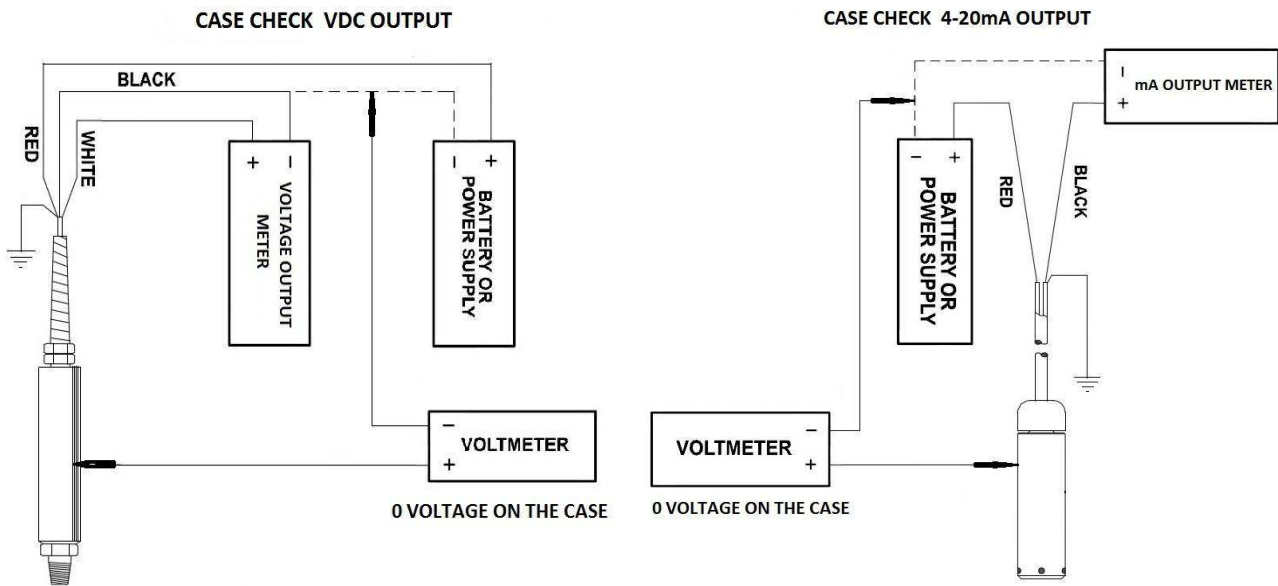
CASE CHECK VDC OUTPUT

BLACK

RED

WHITE

+ − VOLTAGE OUTPUT METER

− + BATTERY OR POWER SUPPLY

− VOLTMETER +

0 VOLTAGE ON THE CASE

CASE CHECK 4-20mA OUTPUT

− + mA OUTPUT METER

− + BATTERY OR POWER SUPPLY

RED

BLACK

VOLTMETER − +

0 VOLTAGE ON THE CASE